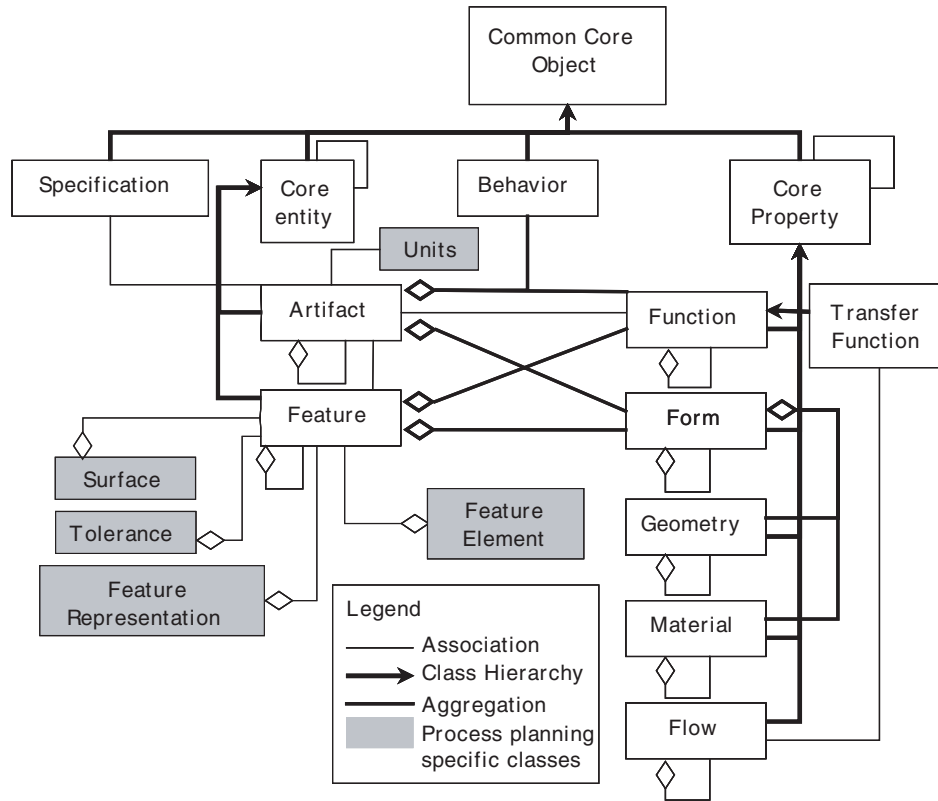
Common Core Object

Specification

Core entity

Behavior

Core Property

Units

Artifact

Function

Transfer Function

Feature

Form

Surface

Tolerance

Feature Element

Geometry

Feature Representation

Material

Flow

Legend
Association
Class Hierarchy
Aggregation
Process planning specific classes